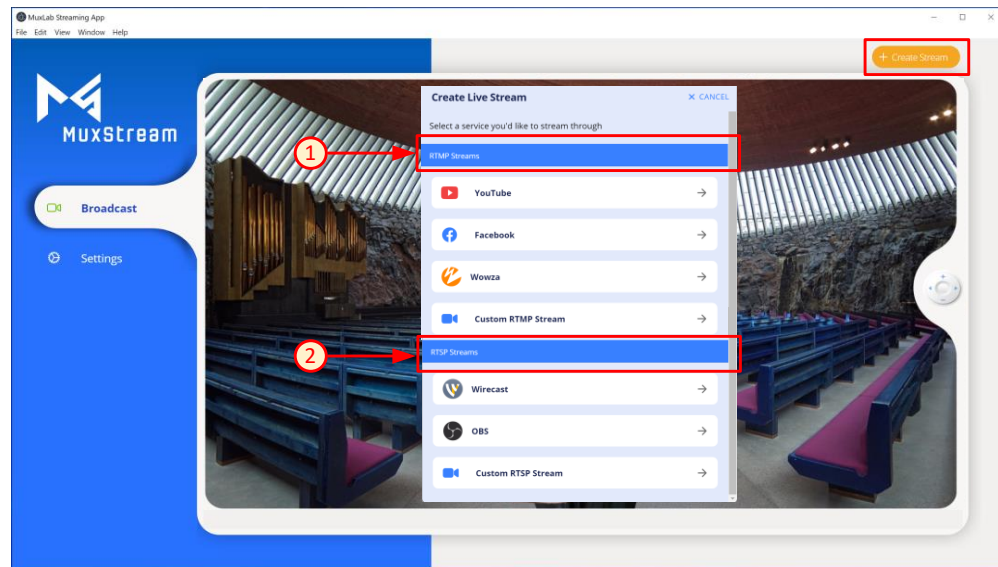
MuxLab Streaming App
File Edit View Window Help

+ Create Stream

MuxStream

Broadcast

Settings

Create Live Stream
✕ CANCEL
Select a service you'd like to stream through

1

RTMP Streams
YouTube →
Facebook →
Wowza →
Custom RTMP Stream →

2

RTSP Streams
Wirecast →
OBS →
Custom RTSP Stream →